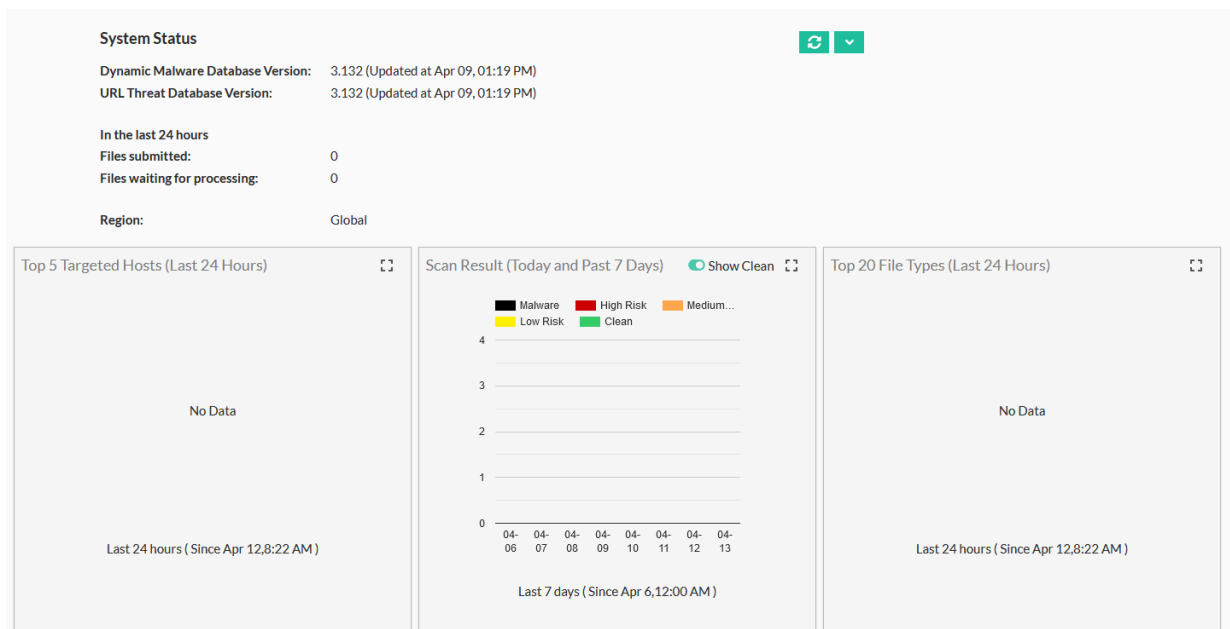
System Status

Dynamic Malware Database Version: 3.132 (Updated at Apr 09, 01:19 PM)
URL Threat Database Version: 3.132 (Updated at Apr 09, 01:19 PM)

In the last 24 hours
Files submitted: 0
Files waiting for processing: 0

Region: Global

Top 5 Targeted Hosts (Last 24 Hours)

No Data

Last 24 hours ( Since Apr 12,8:22 AM )

Scan Result (Today and Past 7 Days) Show Clean

Malware High Risk Medium...
Low Risk Clean

4
3
2
1
0

04-06 04-07 04-08 04-09 04-10 04-11 04-12 04-13

Last 7 days ( Since Apr 6,12:00 AM )

Top 20 File Types (Last 24 Hours)

No Data

Last 24 hours ( Since Apr 12,8:22 AM )